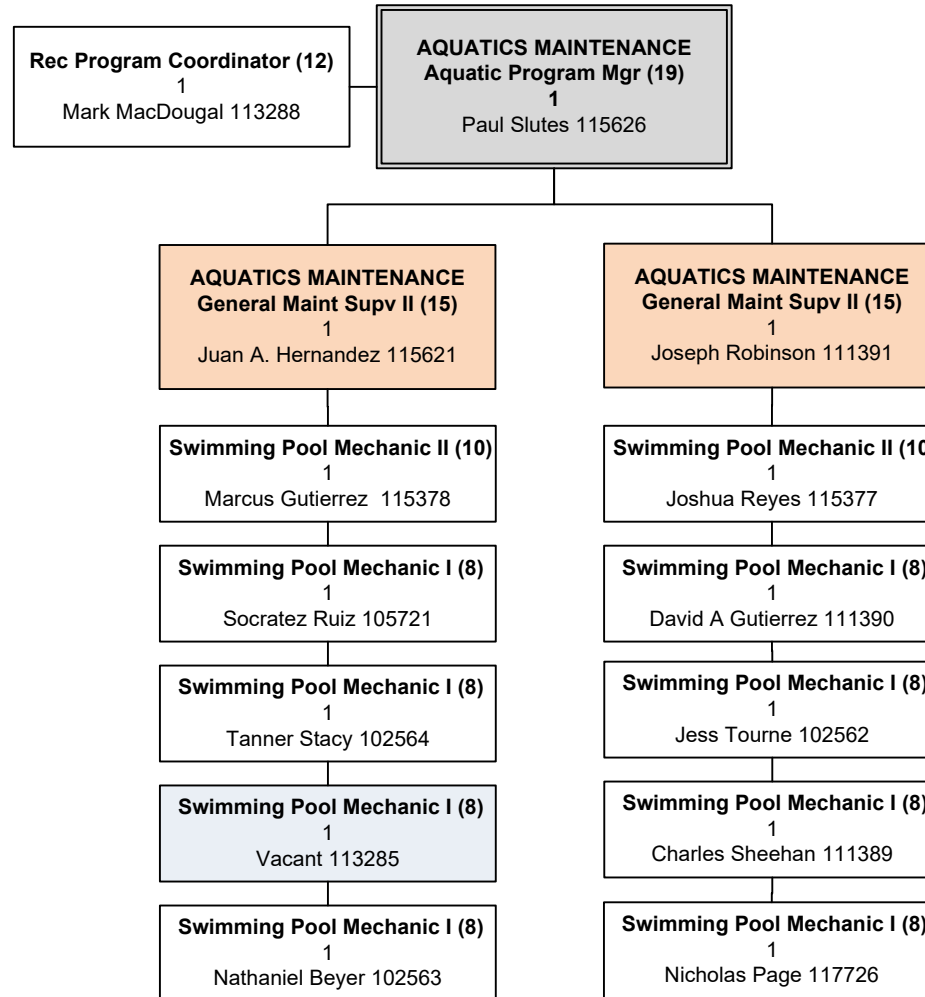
Rec Program Coordinator (12)
1
Mark MacDougal 113288

AQUATICS MAINTENANCE
Aquatic Program Mgr (19)
1
Paul Slutes 115626

AQUATICS MAINTENANCE
General Maint Supv II (15)
1
Juan A. Hernandez 115621

Swimming Pool Mechanic II (10)
1
Marcus Gutierrez 115378

Swimming Pool Mechanic I (8)
1
Socratez Ruiz 105721

Swimming Pool Mechanic I (8)
1
Tanner Stacy 102564

Swimming Pool Mechanic I (8)
1
Vacant 113285

Swimming Pool Mechanic I (8)
1
Nathaniel Beyer 102563

AQUATICS MAINTENANCE
General Maint Supv II (15)
1
Joseph Robinson 111391

Swimming Pool Mechanic II (10
1
Joshua Reyes 115377

Swimming Pool Mechanic I (8)
1
David A Gutierrez 111390

Swimming Pool Mechanic I (8)
1
Jess Tourne 102562

Swimming Pool Mechanic I (8)
1
Charles Sheehan 111389

Swimming Pool Mechanic I (8)
1
Nicholas Page 117726